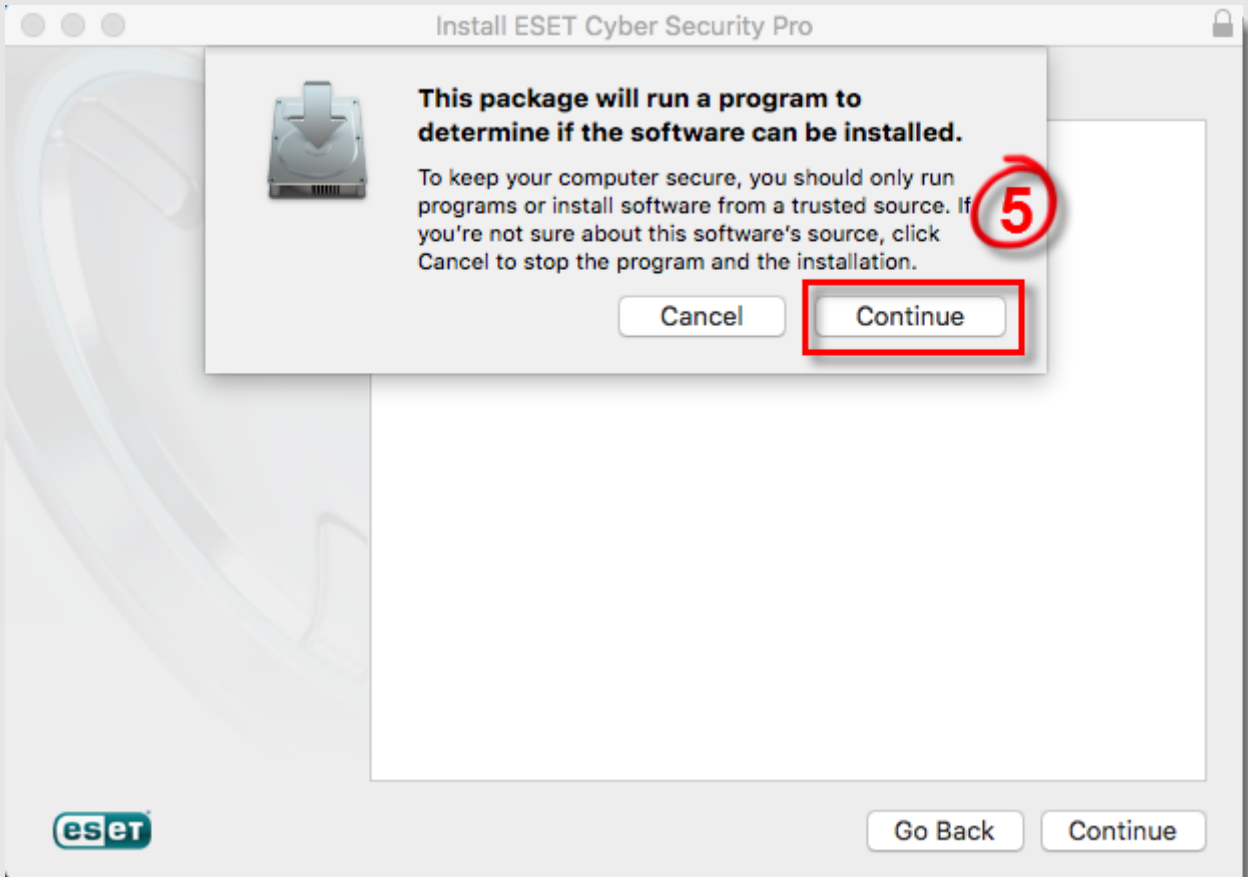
Install ESET Cyber Security Pro

This package will run a program to determine if the software can be installed.

To keep your computer secure, you should only run programs or install software from a trusted source. If you're not sure about this software's source, click Cancel to stop the program and the installation.

5

Cancel

Continue

eset

Go Back

Continue